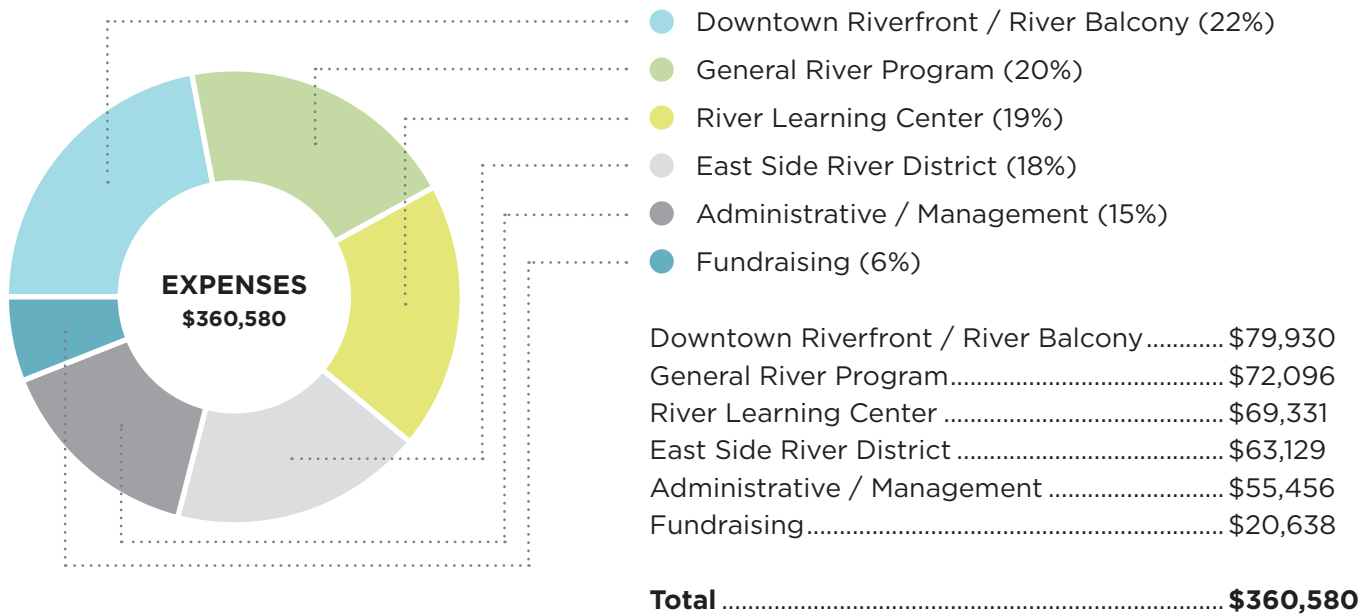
EXPENSES
$360,580

Downtown Riverfront / River Balcony (22%)
General River Program (20%)
River Learning Center (19%)
East Side River District (18%)
Administrative / Management (15%)
Fundraising (6%)

Downtown Riverfront / River Balcony ........... $79,930
General River Program ........... $72,096
River Learning Center ........... $69,331
East Side River District ........... $63,129
Administrative / Management ........... $55,456
Fundraising ........... $20,638

**Total** ........... **$360,580**